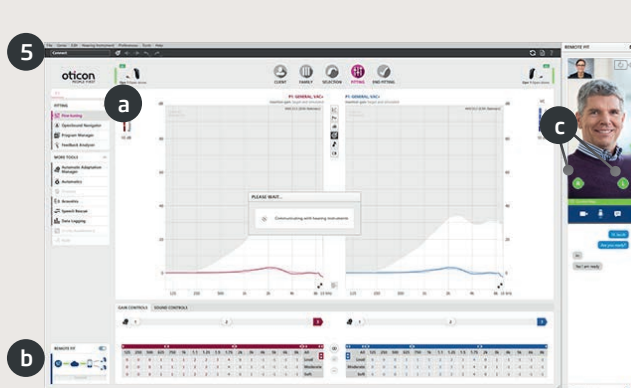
5

oticon
PEOPLE FIRST

CLIENT FAMILY SELECTION FITTING END FITTING

a

FITTING
Fine tuning
SpeechRescue Navigator
Program Manager
Feedback Analyzer

MORE TOOLS
Automatic Adaptation Manager
Automatics
Speech Rescue
Data Logging

P1 GENERAL VAC+

P1 GENERAL VAC+

PLEASE WAIT...
Communicating with hearing instruments

GAIN CONTROLS SOUND CONTROLS

Loud
Moderate
Soft

Loud
Moderate
Soft

b

REMOTE FIT

REMOTE FIT

c

Hi, how are you?
Yes I am ready